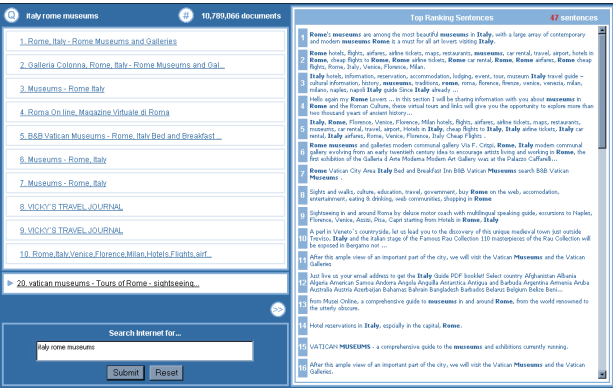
italy rome museums

10,789,066 documents

1. Rome, Italy - Rome Museums and Galleries

2. Galleria Colonna, Rome, Italy - Rome Museums and Gal...

3. Museums - Rome Italy

4. Roma On line, Magazine Virtuale di Roma

5. B&B Vatican Museums - Rome, Italy Bed and Breakfast ...

6. Museums - Rome, Italy

7. Museums - Rome, Italy

8. VICKY'S TRAVEL JOURNAL

9. VICKY'S TRAVEL JOURNAL

10. Rome,Italy,Venice,Florence,Milan,Hotels,Flights,airf...

20. vatican museums - Tours of Rome - sightseeing...

>>

Search Internet for...

italy rome museums

Submit Reset

Top Ranking Sentences 47 sentences

1 Rome's museums are among the most beautiful museums in Italy, with a large array of contemporary and modern museums Rome is a must for all art lovers visiting Italy.

2 Rome hotels, flights, airfares, airline tickets, maps, restaurants, museums, car rental, travel, airport, hotels in Rome, cheap flights to Rome, Italy, airline tickets, Rome car rental, Italy, Rome, cheap flights, Rome, Italy, Venice, Florence, Milan.

3 Italy hotels, information, reservation, accommodation, lodging, event, tour, museum Italy travel guide - cultural information, history, museums, tradition, rome, roma, florence, firenze, venice, venezia, milan, milano, naples, napoli Italy guide Since Italy already ...

4 Hello again my Rome Lovers ... In this section I will be sharing information with you about museums in Rome and the Roman Culture, these virtual tours and links will give you the opportunity to explore more than two thousand years of ancient history...

5 Italy, Rome, Florence, Venice, Milan hotels, flights, airfares, airline tickets, maps, restaurants, museums, car rental, travel, airport, Hotels in Italy, cheap flights to Italy, Italy airline tickets, Italy car rental, Italy airfares, Rome, Venice, Florence, Milan, Italy Cheap Flights .

6 Rome museums and galleries modern communal gallery Via F. Crispi, Rome, Italy modern communal gallery evolving from an early twentieth century idea to encourage artists living and working in Rome, the first exhibition of the Galleria d Arte Moderna Modern Art Gallery was at the Palazzo Caffarelli...

7 Rome Vatican City Area Italy Bed and Breakfast Inn B&B Vatican Museums back to B&B Vatican Museums .

8 Sights and walks, culture, education, travel, government, buy Rome on the web, accomodation, entertainment, eating & drinking, web communities, shopping in Rome

9 Sightseeing in and around Roma by deluxe motor coach with multilingual speaking guide, excursions to Naples, Florence, Venice, Assisi, Pisa, Capri starting from Hotels in Rome, Italy

10 A perl in Veneto's countryside, let us lead you to the discovery of this unique medieval town just outside Treviso, Italy and the Italian stage of the Famous Rau Collection 110 masterpieces of the Rau Collection will be exposed in Bergamo nor ...

11 After this ample view of an important part of the city, we will visit the Vatican Museums and the Vatican Galleries.

12 Just live us your email address to get the Italy Guide PDF booklet! Select country Afghanistan Albania Algeria American Samoa Andorra Angola Anguilla Antarctica Antigua and Barbuda Argentina Armenia Aruba Australia Austria Azerbaijan Bahamas Bahrain Bangladesh Barbados Belarus Belgium Belize Beni...

13 from Musei Online, a comprehensive guide to museums in and around Rome, from the world renowned to the utterly obscure.

14 Hotel reservations in Italy, espcially in the capital, Rome.

15 VATICAN MUSEUMS - a comprehensive guide to the museums and exhibitions currently running.

16 After this ample view of an important part of the city, we will visit the Vatican Museums and the Vatican Galleries.